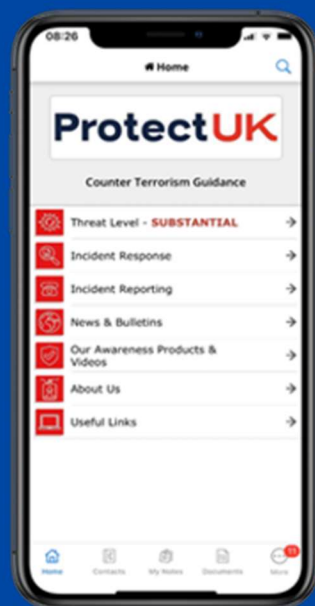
08:26

Home

ProtectUK

Counter Terrorism Guidance

Threat Level - SUBSTANTIAL

Incident Response

Incident Reporting

News & Bulletins

Our Awareness Products & Videos

About Us

Useful Links

Home Contacts My Notes Documents More